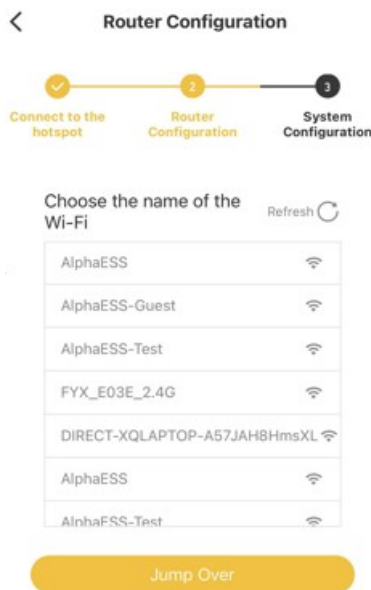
<
Router Configuration

2
3

Connect to the hotspot
Router Configuration
System Configuration

Choose the name of the Wi-Fi
Refresh

AlphaESS
AlphaESS-Guest
AlphaESS-Test
FYX_E03E_2.4G
DIRECT-XQLAPTOP-A57JAH8HmsXL
AlphaESS
AlphaESS-Test

Jump Over